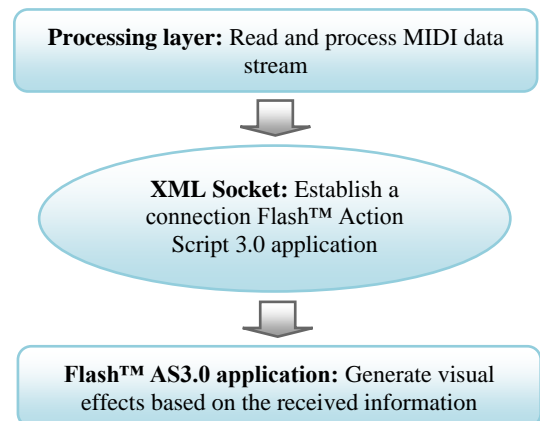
**Processing layer:** Read and process MIDI data stream

**XML Socket:** Establish a connection Flash™ Action Script 3.0 application

**Flash™ AS3.0 application:** Generate visual effects based on the received information